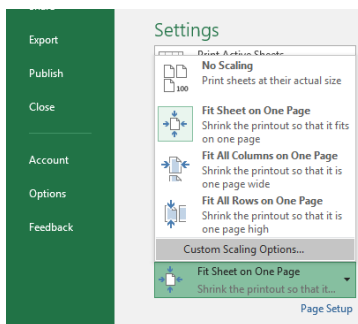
Export

Publish

Close

Account

Options

Feedback

Settings

Print Active Sheets

No Scaling
Print sheets at their actual size

100

Fit Sheet on One Page
Shrink the printout so that it fits on one page

Fit All Columns on One Page
Shrink the printout so that it is one page wide

Fit All Rows on One Page
Shrink the printout so that it is one page high

Custom Scaling Options...

Fit Sheet on One Page
Shrink the printout so that it...

Page Setup